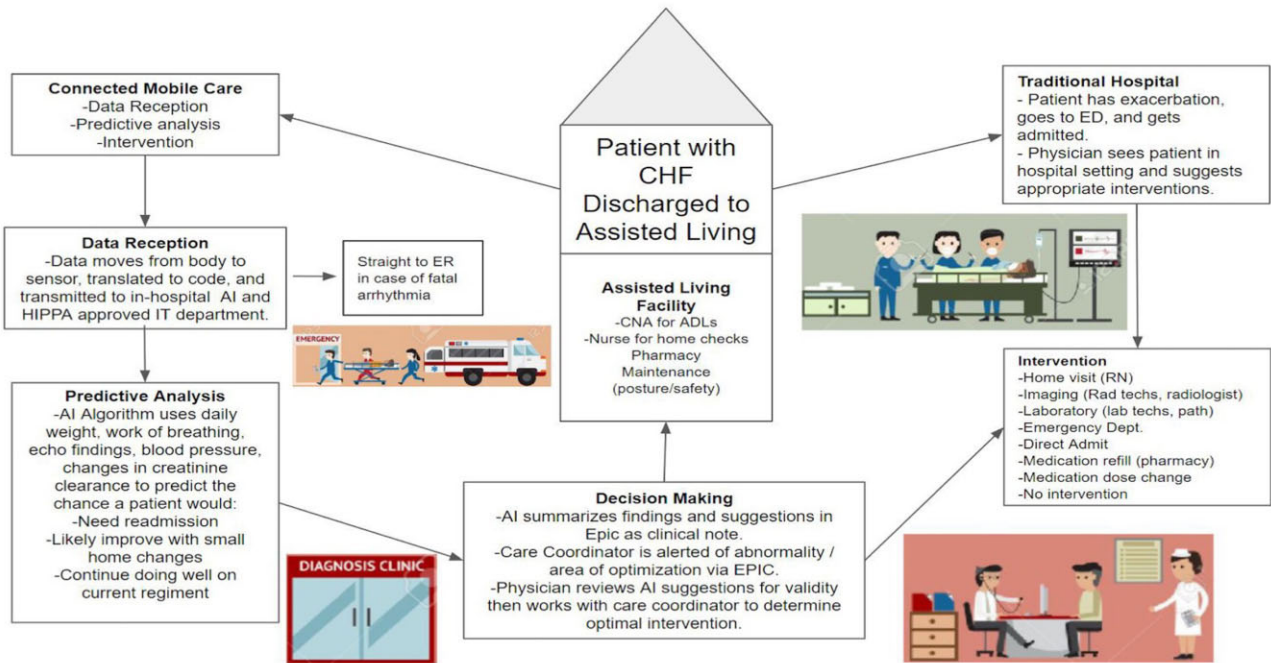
Connected Mobile Care
-Data Reception
-Predictive analysis
-Intervention

Patient with CHF Discharged to Assisted Living

Traditional Hospital
- Patient has exacerbation, goes to ED, and gets admitted.
- Physician sees patient in hospital setting and suggests appropriate interventions.

Data Reception
-Data moves from body to sensor, translated to code, and transmitted to in-hospital AI and HIPPA approved IT department.

Straight to ER in case of fatal arrhythmia

EMERGENCY

Assisted Living Facility
-CNA for ADLs
-Nurse for home checks
Pharmacy
Maintenance
(posture/safety)

Intervention
-Home visit (RN)
-Imaging (Rad techs, radiologist)
-Laboratory (lab techs, path)
-Emergency Dept.
-Direct Admit
-Medication refill (pharmacy)
-Medication dose change
-No intervention

Predictive Analysis
-AI Algorithm uses daily weight, work of breathing, echo findings, blood pressure, changes in creatinine clearance to predict the chance a patient would:
-Need readmission
-Likely improve with small home changes
-Continue doing well on current regiment

Decision Making
-AI summarizes findings and suggestions in Epic as clinical note.
-Care Coordinator is alerted of abnormality / area of optimization via EPIC.
-Physician reviews AI suggestions for validity then works with care coordinator to determine optimal intervention.

DIAGNOSIS CLINIC